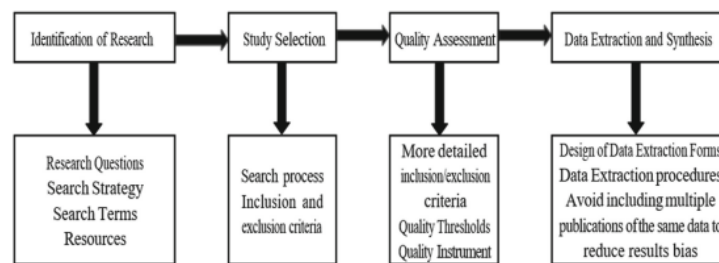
Identification of Research

Study Selection

Quality Assessment

Data Extraction and Synthesis

Research Questions
Search Strategy
Search Terms
Resources

Search process
Inclusion and exclusion criteria

More detailed inclusion/exclusion criteria
Quality Thresholds
Quality Instrument

Design of Data Extraction Forms
Data Extraction procedures
Avoid including multiple publications of the same data to reduce results bias